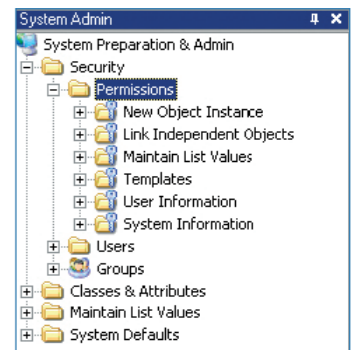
System Admin

System Preparation & Admin

Security

Permissions

New Object Instance

Link Independent Objects

Maintain List Values

Templates

User Information

System Information

Users

Groups

Classes & Attributes

Maintain List Values

System Defaults